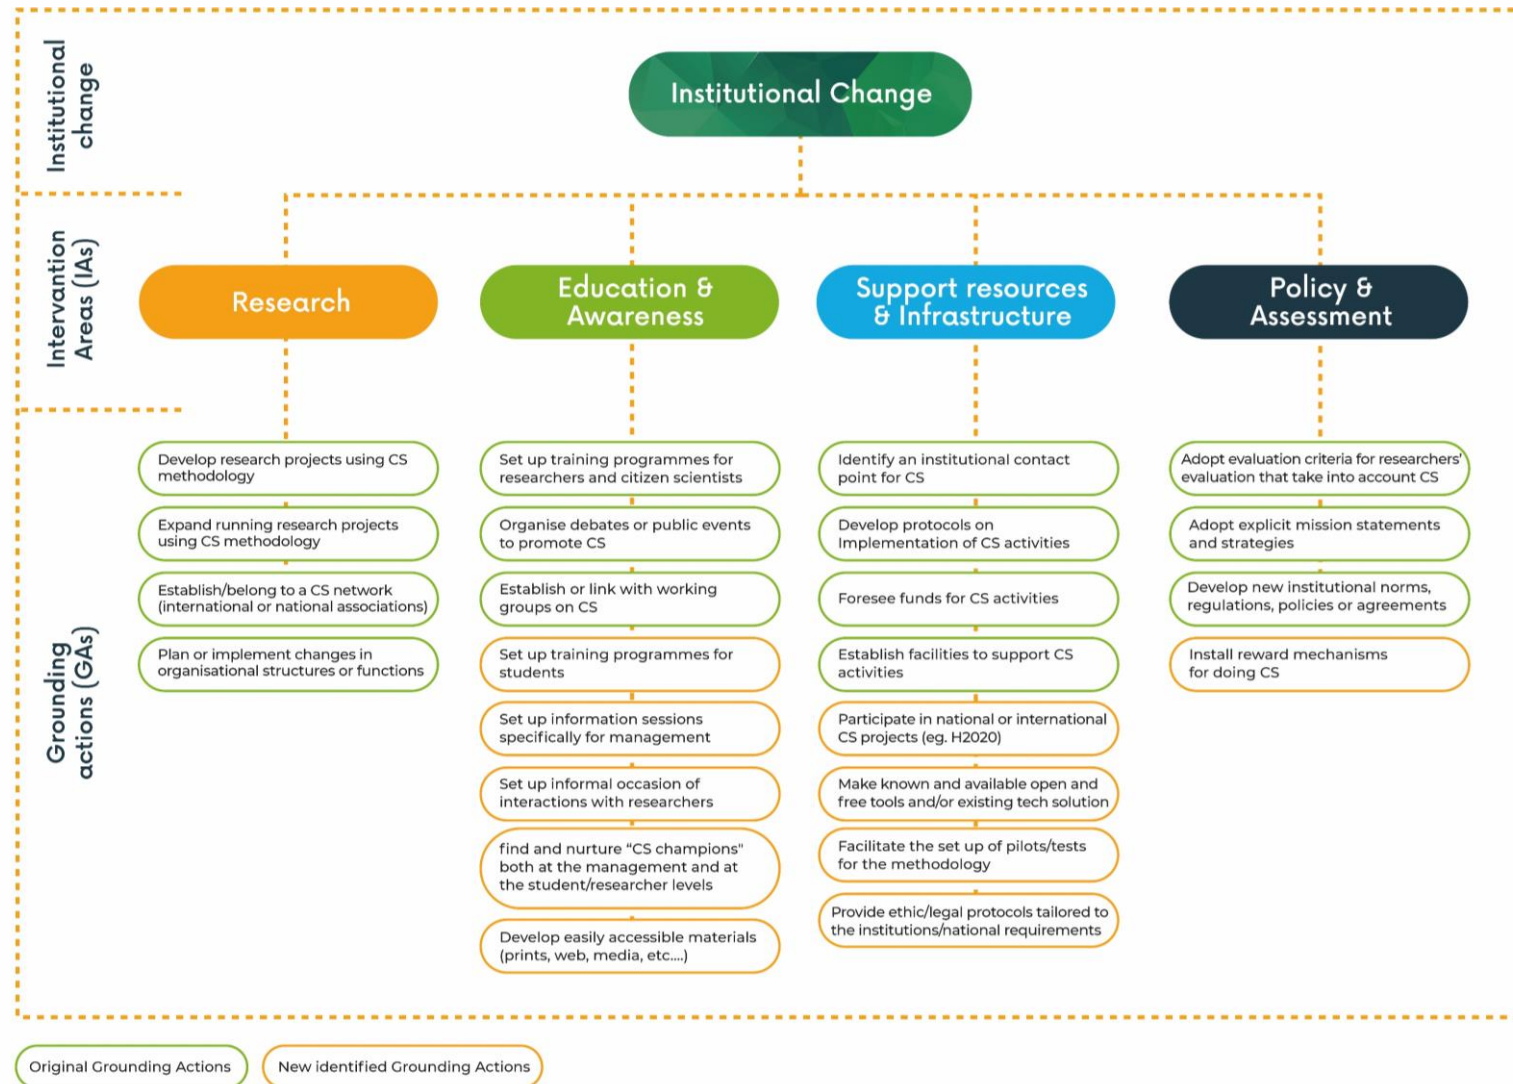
Institutional change

Institutional Change

Intervantion Areas (IAs)

Research

Education & Awareness

Support resources & Infrastructure

Policy & Assessment

Grounding actions (GAs)

Develop research projects using CS methodology

Expand running research projects using CS methodology

Establish/belong to a CS network (international or national associations)

Plan or implement changes in organisational structures or functions

Set up training programmes for researchers and citizen scientists

Organise debates or public events to promote CS

Establish or link with working groups on CS

Set up training programmes for students

Set up information sessions specifically for management

Set up informal occasion of interactions with researchers

find and nurture "CS champions" both at the management and at the student/researcher levels

Develop easily accessible materials (prints, web, media, etc....)

Identify an institutional contact point for CS

Develop protocols on Implementation of CS activities

Foresee funds for CS activities

Establish facilities to support CS activities

Participate in national or international CS projects (eg. H2020)

Make known and available open and free tools and/or existing tech solution

Facilitate the set up of pilots/tests for the methodology

Provide ethic/legal protocols tailored to the institutions/national requirements

Adopt evaluation criteria for researchers' evaluation that take into account CS

Adopt explicit mission statements and strategies

Develop new institutional norms, regulations, policies or agreements

Install reward mechanisms for doing CS

Original Grounding Actions

New identified Grounding Actions